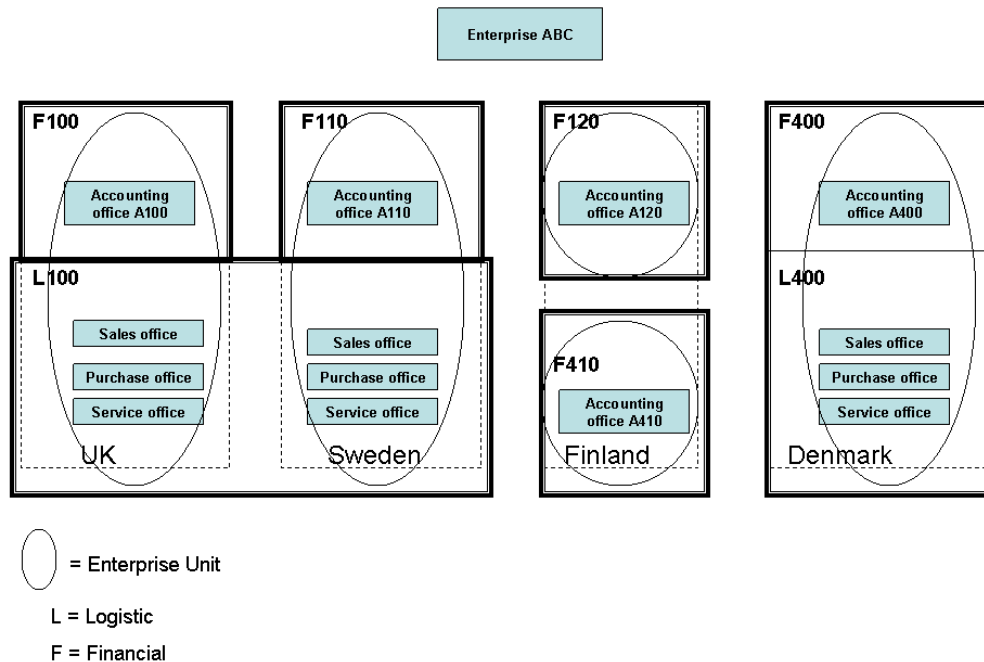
Enterprise ABC

F100

Accounting office A100

F110

Accounting office A110

F120

Accounting office A120

F400

Accounting office A400

L100

Sales office

Purchase office

Service office

UK

Sales office

Purchase office

Service office

Sweden

F410

Accounting office A410

Finland

L400

Sales office

Purchase office

Service office

Denmark

= Enterprise Unit

L = Logistic

F = Financial